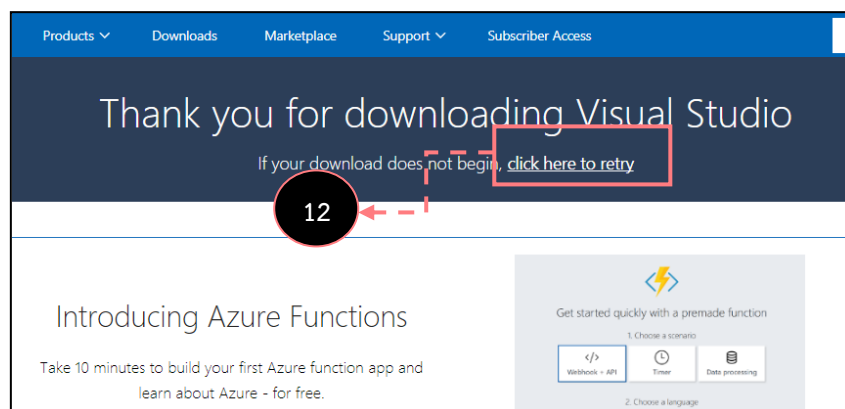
Products ⌄ Downloads Marketplace Support ⌄ Subscriber Access

Thank you for downloading Visual Studio

If your download does not begin, click here to retry

12

Introducing Azure Functions

Take 10 minutes to build your first Azure function app and learn about Azure - for free.

Get started quickly with a premade function

1. Choose a scenario

Webhook + API

Timer

Data processing

2. Choose a language